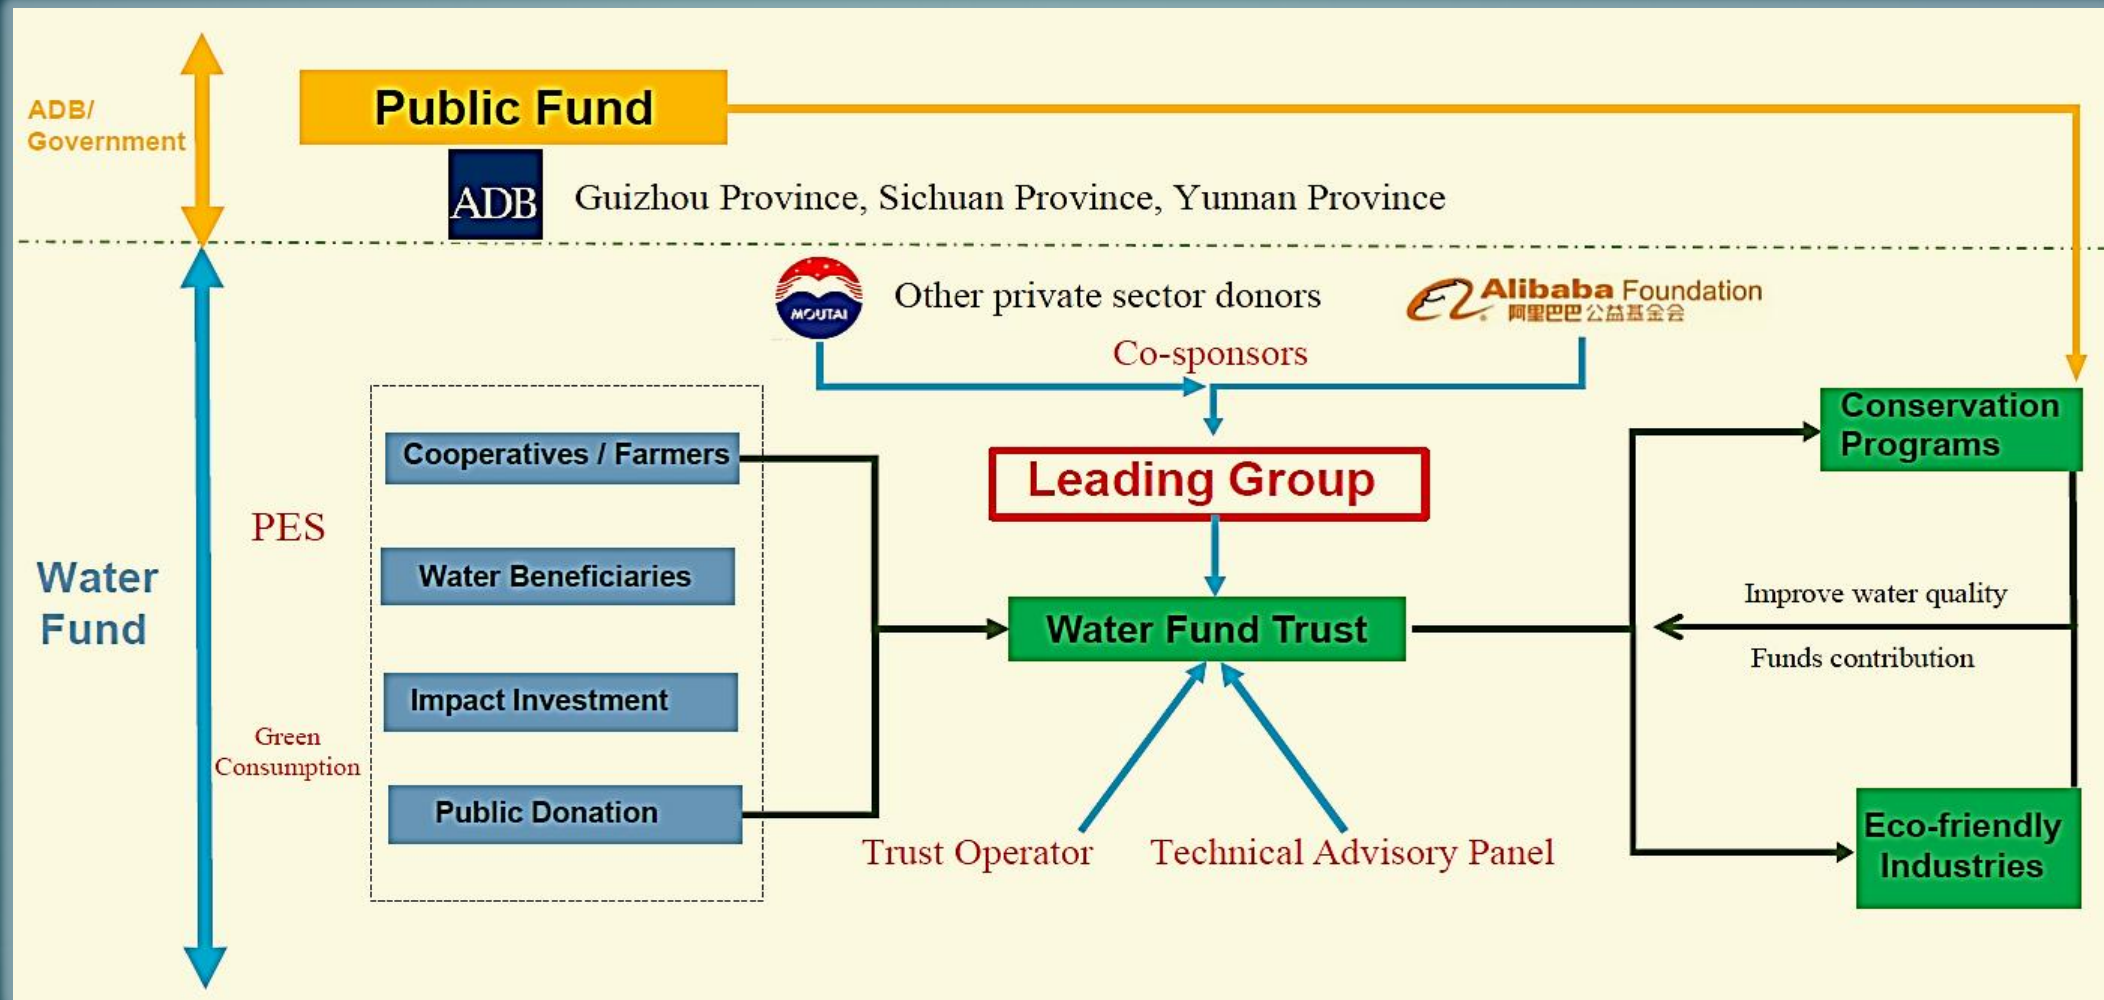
ADB/
Government

Public Fund

ADB

Guizhou Province, Sichuan Province, Yunnan Province

MOUTAI

Other private sector donors

Alibaba Foundation
阿里巴巴公益基金会

Co-sponsors

Leading Group

Conservation Programs

Water Fund

PES

Cooperatives / Farmers

Water Beneficiaries

Impact Investment

Public Donation

Green Consumption

Water Fund Trust

Improve water quality

Funds contribution

Trust Operator

Technical Advisory Panel

Eco-friendly Industries